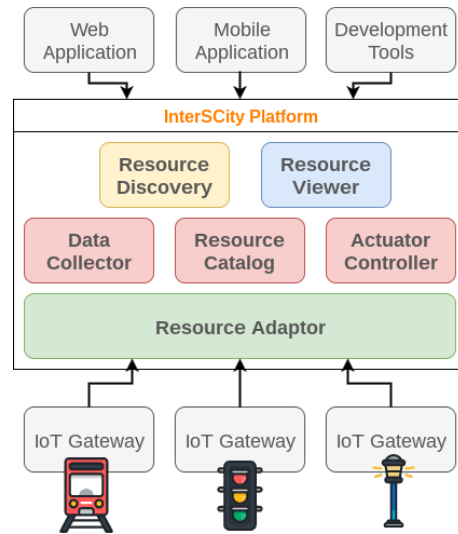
Web Application

Mobile Application

Development Tools

InterSCity Platform

Resource Discovery

Resource Viewer

Data Collector

Resource Catalog

Actuator Controller

Resource Adaptor

IoT Gateway

IoT Gateway

IoT Gateway